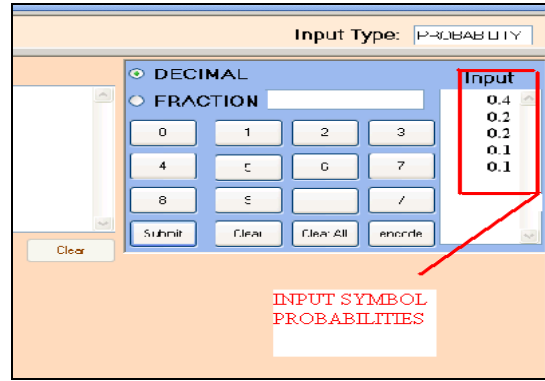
Input Type: PROBABILITY

DECIMAL
FRACTION

| 0 | 1 | 2 | 3 |
|---|---|---|---|
| 4 | 5 | 6 | 7 |
| 8 | 9 | | / |
| Submit | Clear | Clear All | encode |

Input
0.4
0.2
0.2
0.1
0.1

Clear

INPUT SYMBOL PROBABILITIES